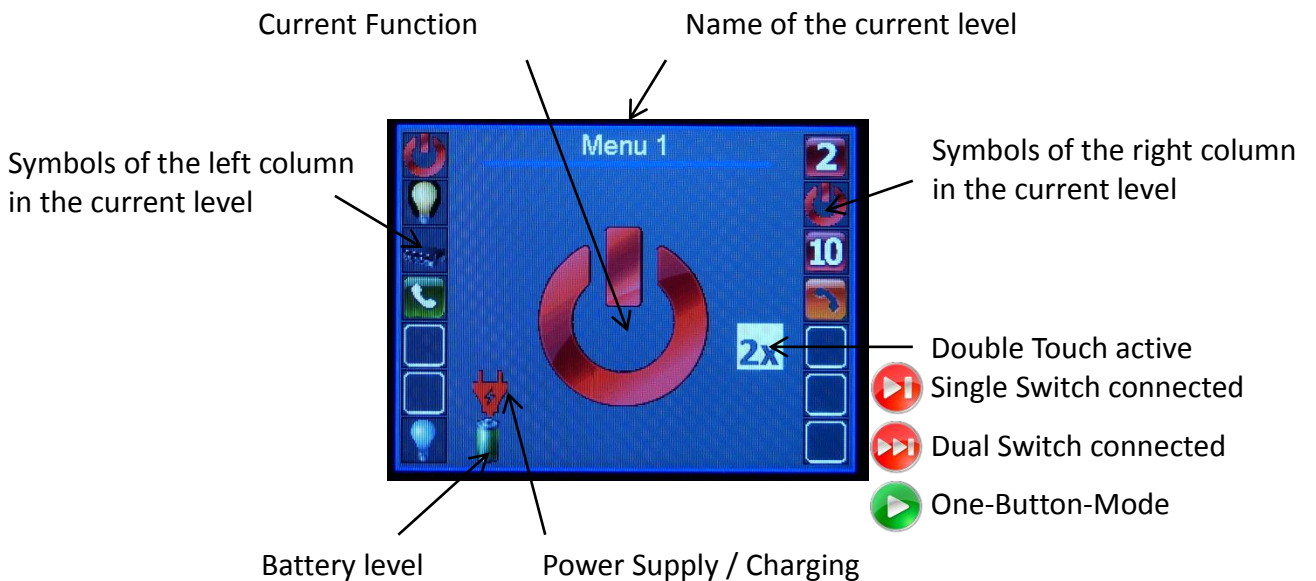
Current Function

Name of the current level

Symbols of the left column in the current level

Menu 1

2

10

2x

Symbols of the right column in the current level

Double Touch active

Single Switch connected

Dual Switch connected

One-Button-Mode

Battery level

Power Supply / Charging